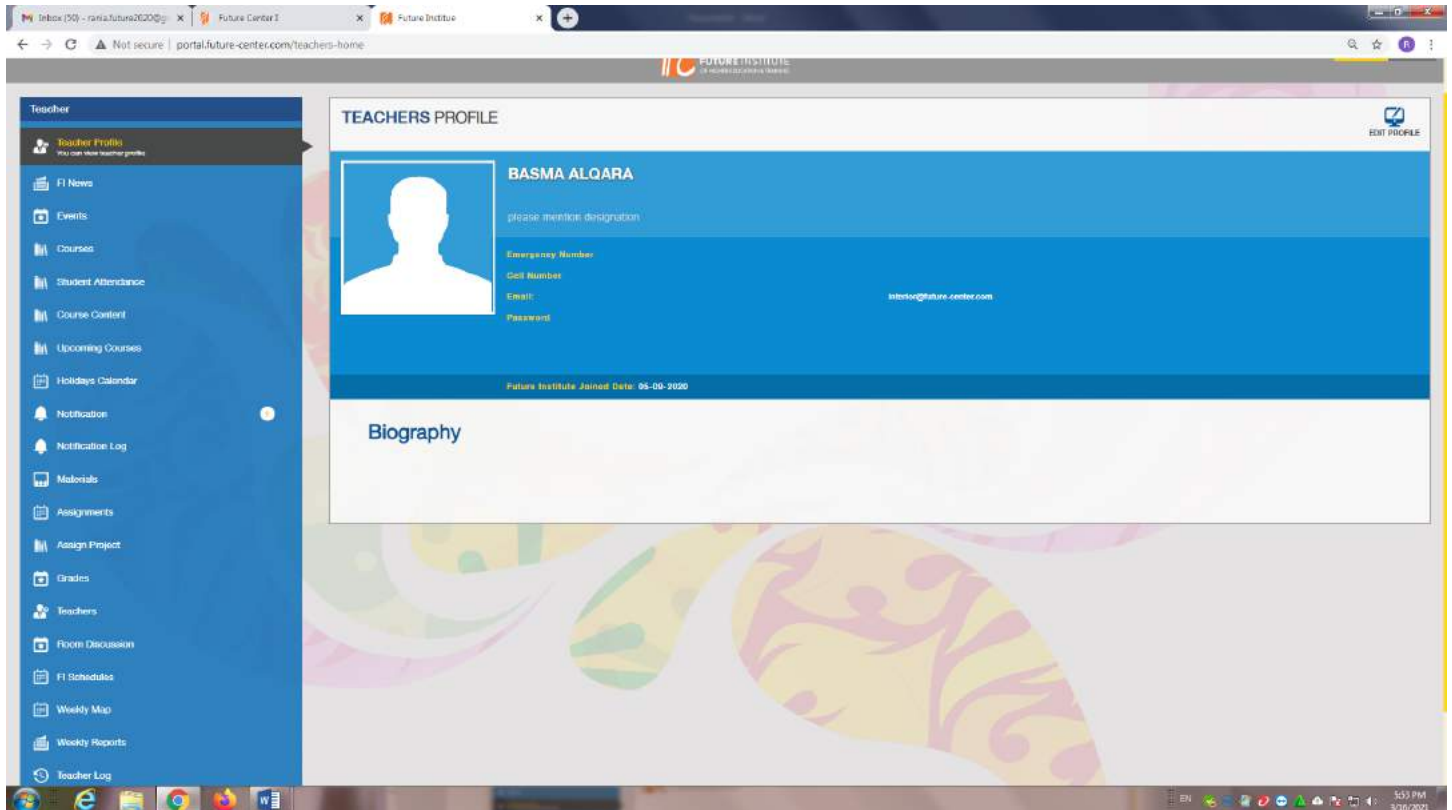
Inbox (50) - rania.future2020@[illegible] ×
Future Center I ×
Future Institue ×

Not secure | portal.future-center.com/teachers-home

FUTURE INSTITUTE
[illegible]

Teacher
Teacher Profile
You can view teacher profile
FI News
Events
Courses
Student Attendance
Course Content
Upcoming Courses
Holidays Calendar
Notification
Notification Log
Materials
Assignments
Assign Project
Grades
Teachers
Room Discussion
FI Schedules
Weekly Map
Weekly Reports
Teacher Log

TEACHERS PROFILE
EDIT PROFILE

BASMA ALQARA
please mention designation
Emergency Number
Cell Number
Email: interior@future-center.com
Password
Future Institute Joined Date: 05-09-2020

Biography

EN
5:53 PM
3/16/2021